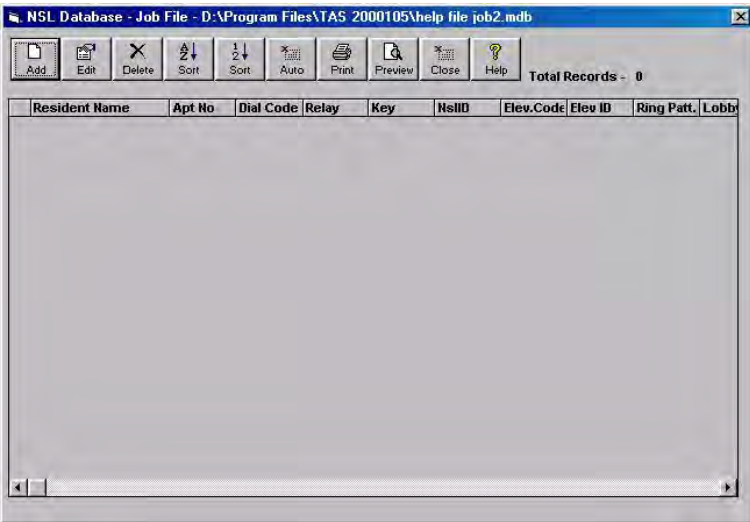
NSL Database - Job File - D:\Program Files\TAS 2000105\help file job2.mdb

Add Edit Delete Sort Sort Auto Print Preview Close Help Total Records - 0

| Resident Name | Apt No | Dial Code | Relay | Key | NslID | Elev.Code | Elev ID | Ring Patt. | Lobb |
|---|---|---|---|---|---|---|---|---|---|